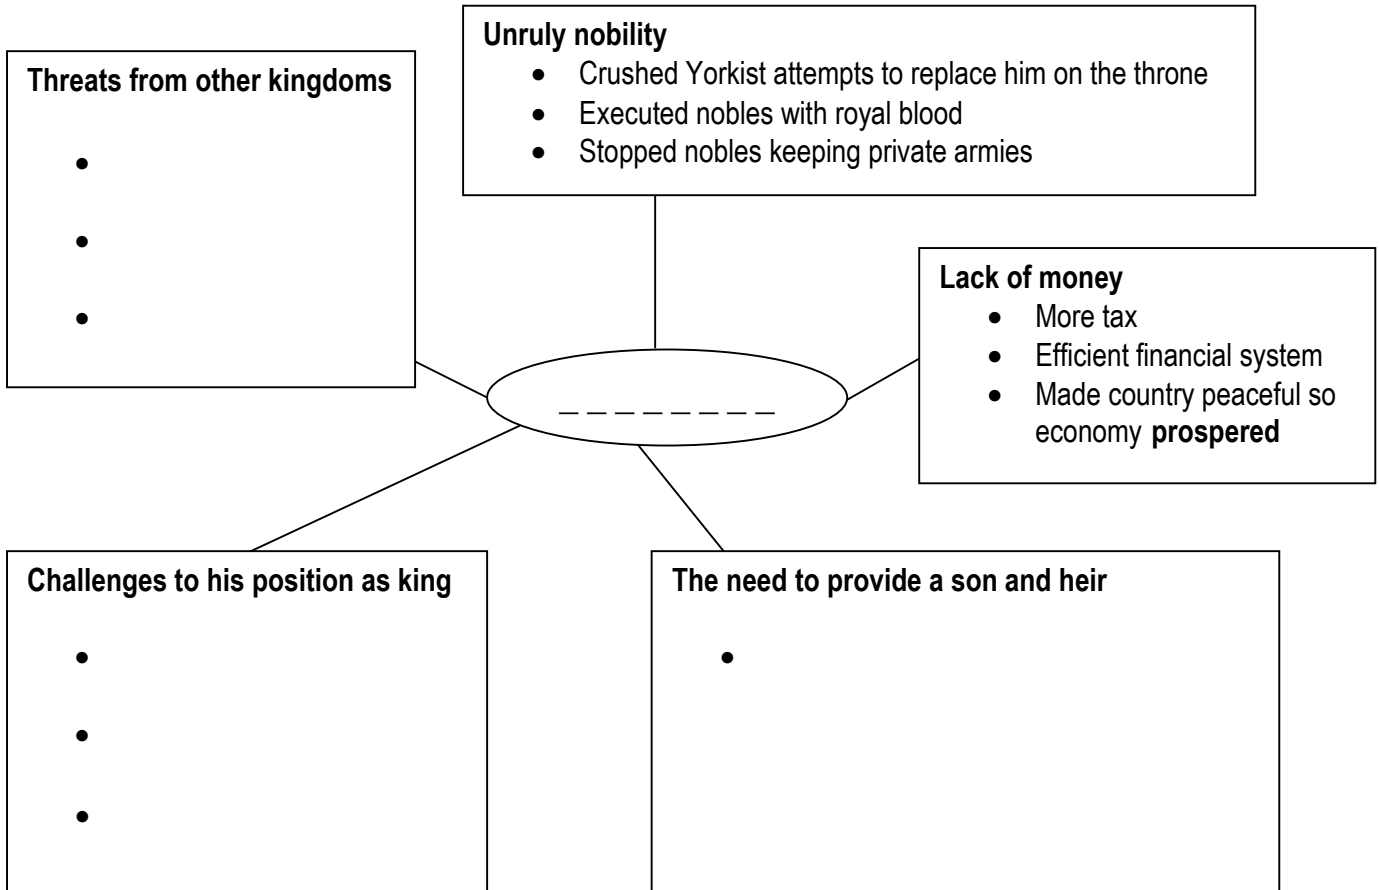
Unruly nobility
- Crushed Yorkist attempts to replace him on the throne
- Executed nobles with royal blood
- Stopped nobles keeping private armies

Threats from other kingdoms
- 
- 
- 

Lack of money
- More tax
- Efficient financial system
- Made country peaceful so economy **prospered**

_ _ _ _ _ _ _ _ _

Challenges to his position as king
- 
- 
- 

The need to provide a son and heir
-